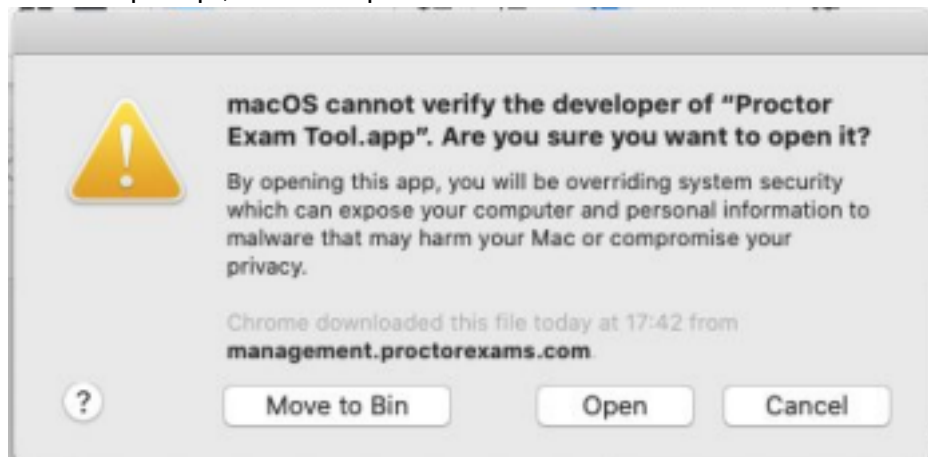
macOS cannot verify the developer of "Proctor Exam Tool.app". Are you sure you want to open it?

By opening this app, you will be overriding system security which can expose your computer and personal information to malware that may harm your Mac or compromise your privacy.

Chrome downloaded this file today at 17:42 from management.proctorexams.com.

?

Move to Bin

Open

Cancel